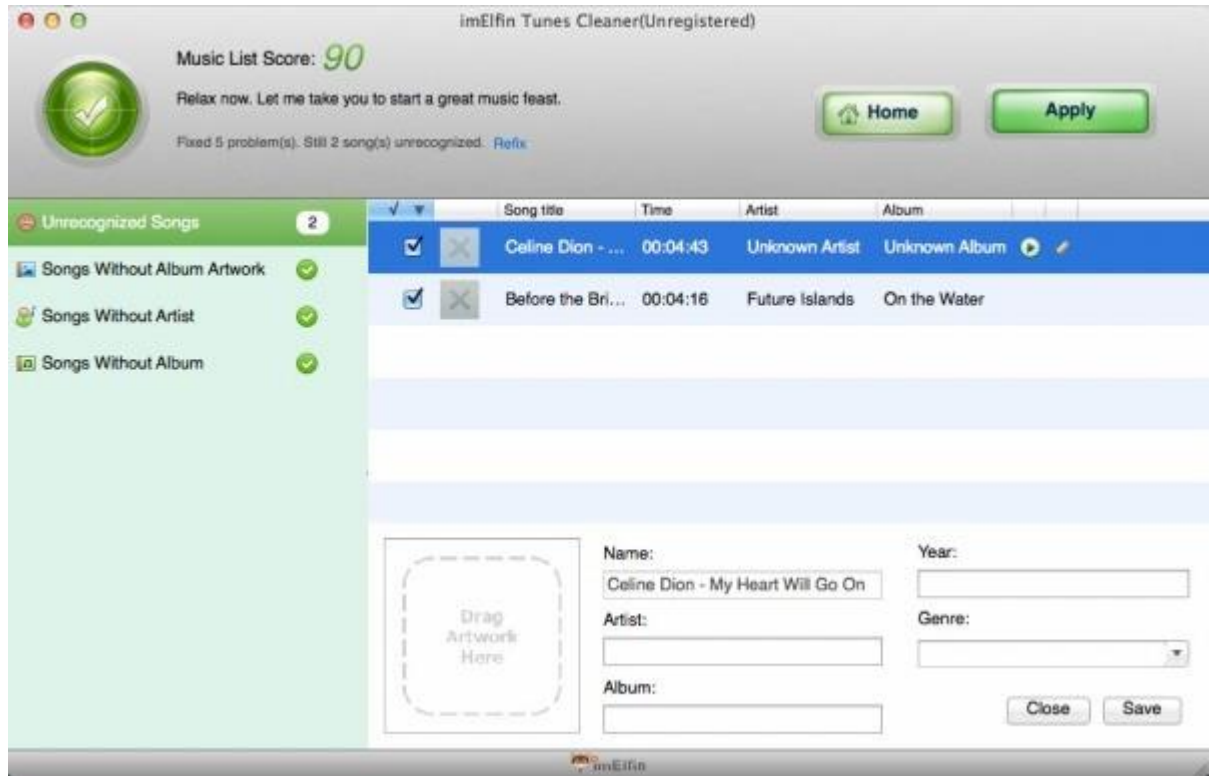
imElfin Tunes Cleaner(Unregistered)

Music List Score: 90

Relax now. Let me take you to start a great music feast.

Fixed 5 problem(s). Still 2 song(s) unrecognized. Refix

Home

Apply

Unrecognized Songs 2

Songs Without Album Artwork

Songs Without Artist

Songs Without Album

| ✓ | | Song title | Time | Artist | Album |
|---|---|---|---|---|---|
| ☑ | | Celine Dion - ... | 00:04:43 | Unknown Artist | Unknown Album |
| ☑ | | Before the Bri... | 00:04:16 | Future Islands | On the Water |

Drag Artwork Here

Name:

Celine Dion - My Heart Will Go On

Artist:

Album:

Year:

Genre:

Close

Save

imElfin